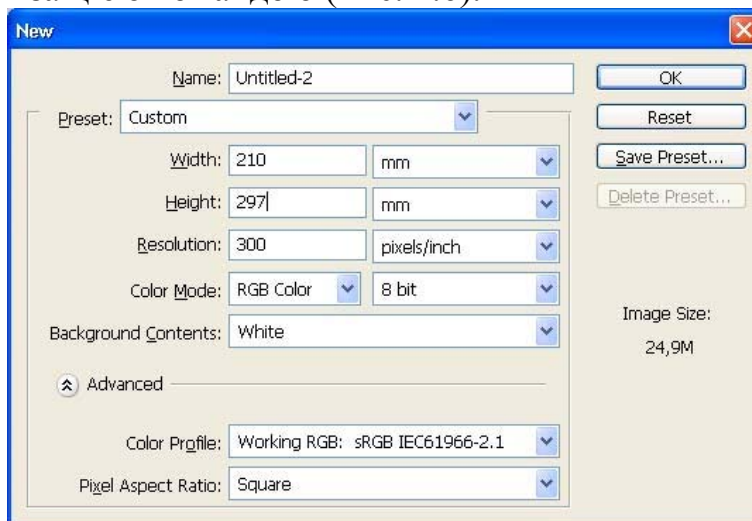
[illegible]

New

Name: Untitled-2

OK

Preset: Custom

Reset

Width: 210 mm

Save Preset...

Height: 297 mm

Delete Preset...

Resolution: 300 pixels/inch

Color Mode: RGB Color 8 bit

Image Size:

Background Contents: White

24,9M

Advanced

Color Profile: Working RGB: sRGB IEC61966-2.1

Pixel Aspect Ratio: Square